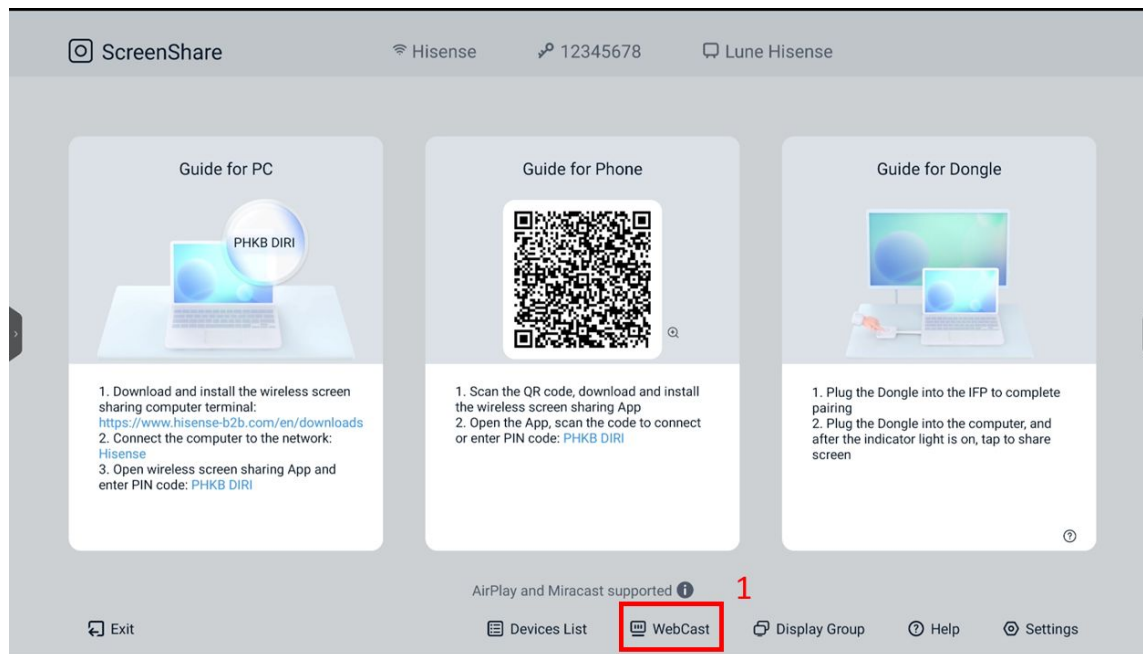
ScreenShare

Hisense

12345678

Lune Hisense

Guide for PC

PHKB DIRI

1. Download and install the wireless screen sharing computer terminal: https://www.hisense-b2b.com/en/downloads
2. Connect the computer to the network: Hisense
3. Open wireless screen sharing App and enter PIN code: PHKB DIRI

Guide for Phone

1. Scan the QR code, download and install the wireless screen sharing App
2. Open the App, scan the code to connect or enter PIN code: PHKB DIRI

Guide for Dongle

1. Plug the Dongle into the IFP to complete pairing
2. Plug the Dongle into the computer, and after the indicator light is on, tap to share screen

AirPlay and Miracast supported

1

Exit

Devices List

WebCast

Display Group

Help

Settings